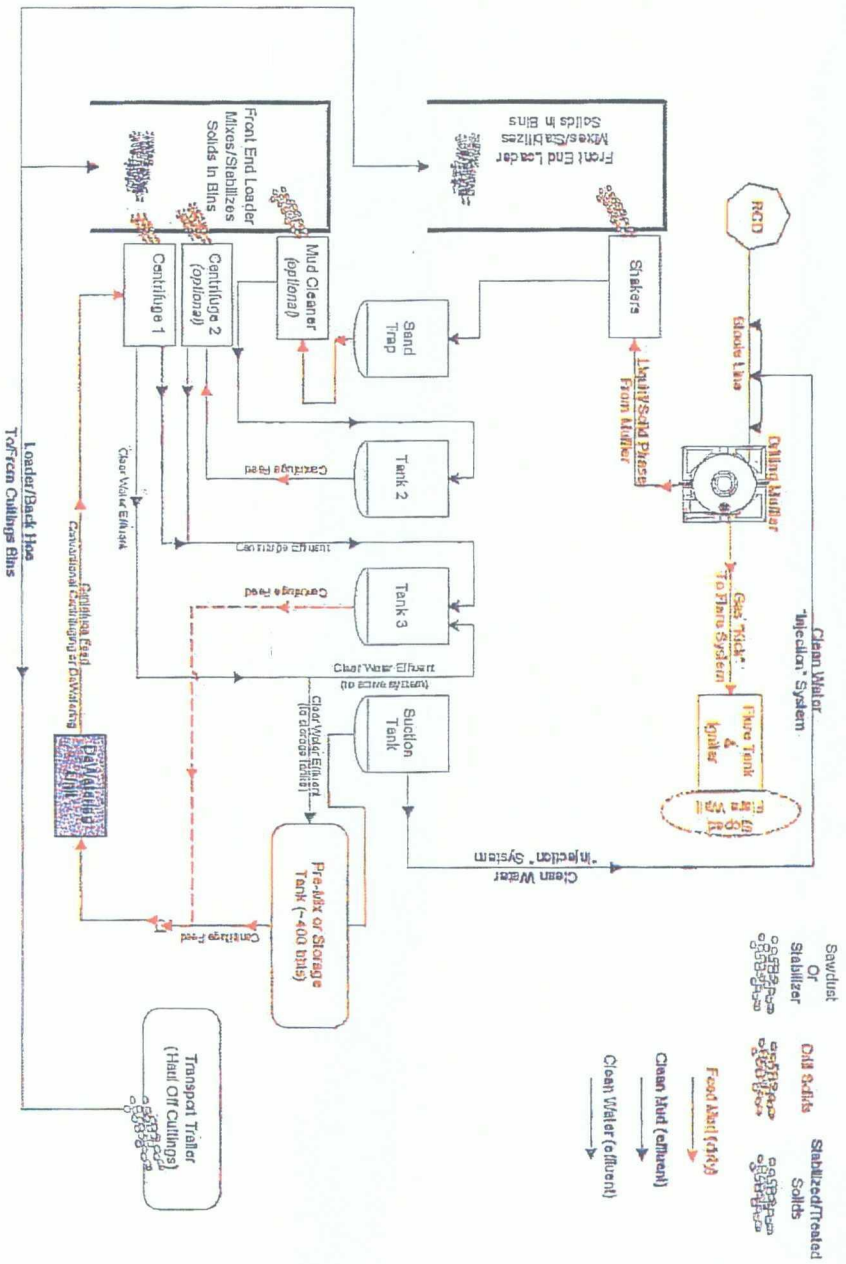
Front End Loader Mixes/Stabilizes Solids In Bins

Front End Loader Mixes/Stabilizes Solids In Bins

RCD

Choke Line

Drilling Muffler

Clean Water "Injection" System

Shakers

Liquid/Solid Phase From Muffler

Gas "Kicks" To Flare System

Flare Tank & Igniter

Flare Wall

Mud Cleaner (optional)

Sand Trap

Centrifuge 2 (optional)

Centrifuge 1

Tank 2

Tank 3

Suction Tank

Clean Water "Injection" System

Centrifuge Feed

Centrifuge Effluent

Centrifuge Feed

Clear Water Effluent

Clear Water Effluent (to active system)

Clear Water Effluent (to storage tanks)

Centrifuge Feed Conventional Centrifuging or DeWatering

DeWatering Unit

Pre-Mix or Storage Tank (~400 bbls)

Centrifuge Feed

Loader/Back Hoe To/From Cuttings Bins

Transport Trailer (Haul Off Cuttings)

Sawdust Or Stabilizer

Drill Solids

Stabilized/Treated Solids

Feed Mud (dirty)

Clean Mud (effluent)

Clean Water (effluent)